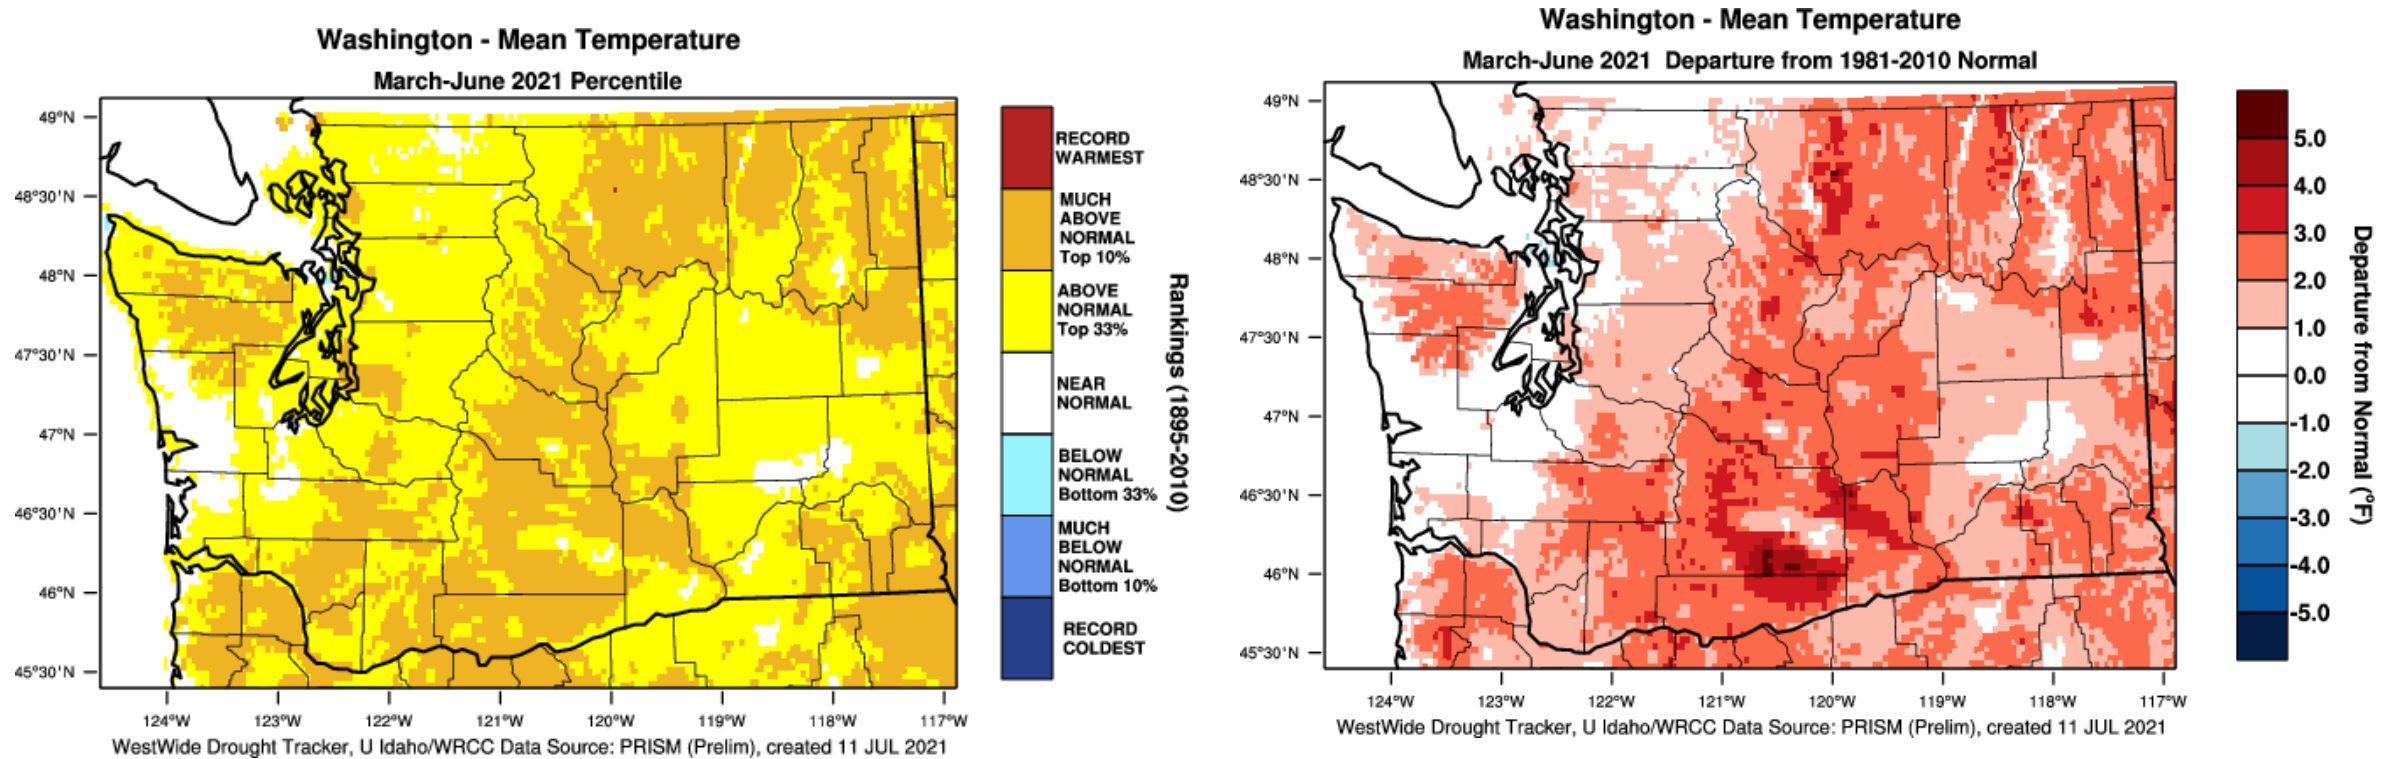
Washington - Mean Temperature
March-June 2021 Percentile

49°N
48°30'N
48°N
47°30'N
47°N
46°30'N
46°N
45°30'N

124°W 123°W 122°W 121°W 120°W 119°W 118°W 117°W

RECORD WARMEST
MUCH ABOVE NORMAL Top 10%
ABOVE NORMAL Top 33%
NEAR NORMAL
BELOW NORMAL Bottom 33%
MUCH BELOW NORMAL Bottom 10%
RECORD COLDEST

Rankings (1895-2010)

WestWide Drought Tracker, U Idaho/WRCC Data Source: PRISM (Prelim), created 11 JUL 2021

Washington - Mean Temperature
March-June 2021 Departure from 1981-2010 Normal

49°N
48°30'N
48°N
47°30'N
47°N
46°30'N
46°N
45°30'N

124°W 123°W 122°W 121°W 120°W 119°W 118°W 117°W

5.0
4.0
3.0
2.0
1.0
0.0
-1.0
-2.0
-3.0
-4.0
-5.0

Departure from Normal (°F)

WestWide Drought Tracker, U Idaho/WRCC Data Source: PRISM (Prelim), created 11 JUL 2021